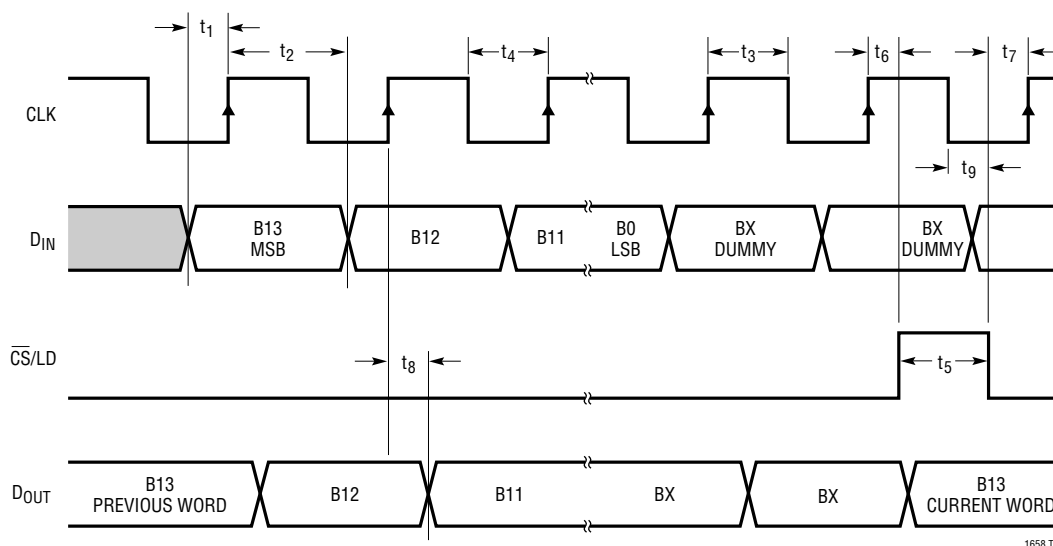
$t_1$ $t_2$ $t_4$ $t_3$ $t_6$ $t_7$

CLK

$t_9$

$D_{IN}$

B13 MSB

B12

B11

B0 LSB

BX DUMMY

BX DUMMY

$\overline{CS}$/LD

$t_8$

$t_5$

$D_{OUT}$

B13 PREVIOUS WORD

B12

B11

BX

BX

B13 CURRENT WORD

1658 T